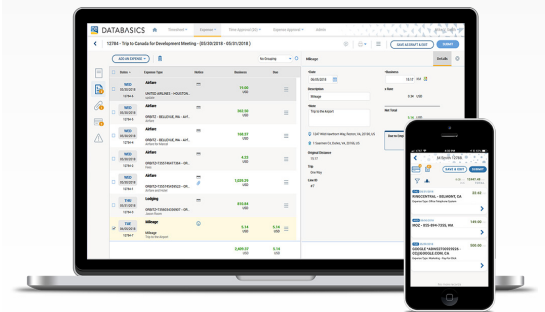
DATABASICS

Timesheet

Expenses

Time Approval

Expense Approval

Admin

12784 - Trip to Canada for Development Meeting - (05/30/2018 - 05/31/2018)

SAVE AS DRAFT & EXIT

SUBMIT

ADD AN EXPENSE

No Grouping

Date

Expense Type

Notes

Business

Due

WED 05/30/2018 12784-1

Airfare

UNITED AIRLINES - HOUSTON...

WED 05/30/2018 12784-2

Airfare

ORBITZ - BELLEVUE, WA - AIRF...

500.00 USD

WED 05/30/2018 12784-3

Airfare

ORBITZ - BELLEVUE, WA - AIRF...

148.37 USD

WED 05/30/2018 12784-4

Airfare

ORBITZ-7253146477384 - OR...

8.52 USD

WED 05/30/2018 12784-5

Airfare

ORBITZ-7253176459523 - OR...

1,020.99 USD

THU 05/31/2018 12784-6

Lodging

ORBITZ-7253154230037 - OR...

610.84 USD

TUE 05/29/2018 12784-7

Mileage

Mileage

Trip to the Airport

5.14 USD

5.14 USD

2,409.57 USD

5.14 USD

Mileage

Details

Date

05/30/2018

Description

Mileage

Notes

Trip to the Airport

Original Distance

10.17

Trip

One Way

Unit Of

KT

Business

10.17

Net Total

5.14 USD

How to Calc

12784

SAVE & EXIT

SUBMIT

12441.40 USD

149.00

500.00

PINECENTRAL - BELMONT, CA

WOZ - 925-899-7355, WA

GOOGLE *43097509258 - CC@GOOGLE.COM, CA